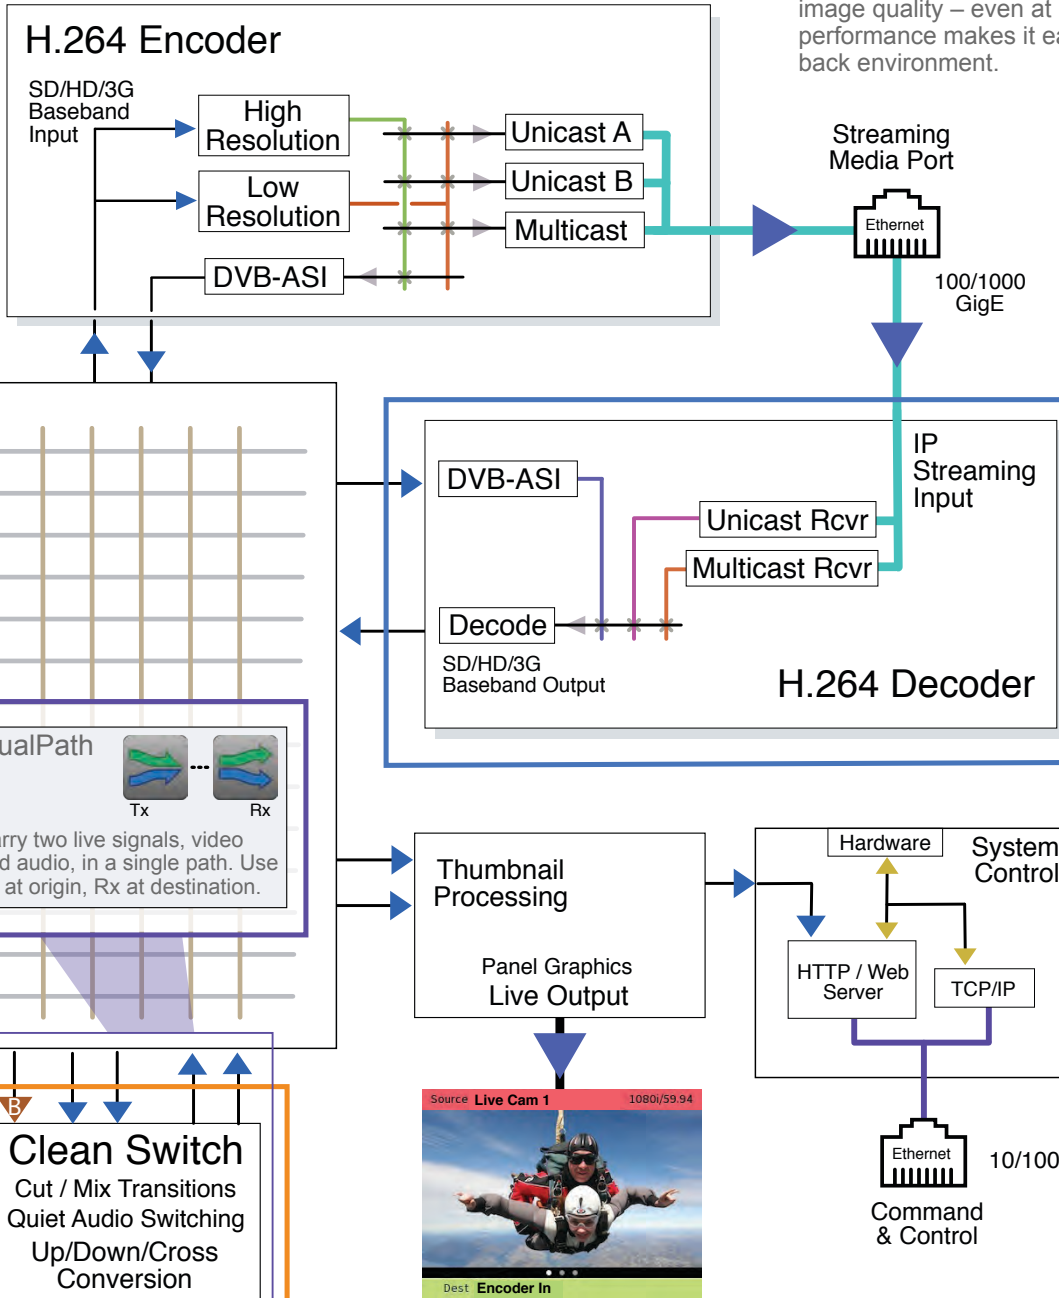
image quality – even at
performance makes it ea
back environment.

H.264 Encoder

SD/HD/3G Baseband Input

High Resolution

Low Resolution

Unicast A

Unicast B

Multicast

DVB-ASI

Streaming Media Port

Ethernet

100/1000 GigE

IP Streaming Input

DVB-ASI

Unicast Rcvr

Multicast Rcvr

Decode

SD/HD/3G Baseband Output

H.264 Decoder

ualPath

Tx

Rx

rry two live signals, video
d audio, in a single path. Use
at origin, Rx at destination.

Thumbnail Processing

Panel Graphics
Live Output

Hardware

System Control

HTTP / Web Server

TCP/IP

Ethernet

10/100

Command & Control

Source Live Cam 1 1080i/59.94

Dest Encoder In

B

Clean Switch
Cut / Mix Transitions
Quiet Audio Switching
Up/Down/Cross Conversion